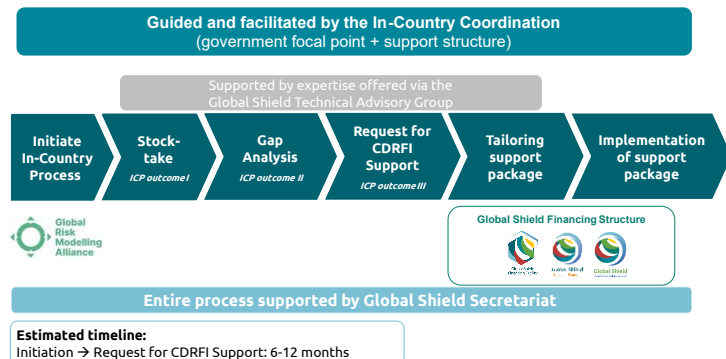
Guided and facilitated by the In-Country Coordination
(government focal point + support structure)

Supported by expertise offered via the Global Shield Technical Advisory Group

Initiate In-Country Process

Stock-take
ICP outcome I

Gap Analysis
ICP outcome II

Request for CDRFI Support
ICP outcome III

Tailoring support package

Implementation of support package

Global Risk Modelling Alliance

Global Shield Financing Structure

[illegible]

Global Shield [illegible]

Global Shield

Entire process supported by Global Shield Secretariat

Estimated timeline:
Initiation → Request for CDRFI Support: 6-12 months